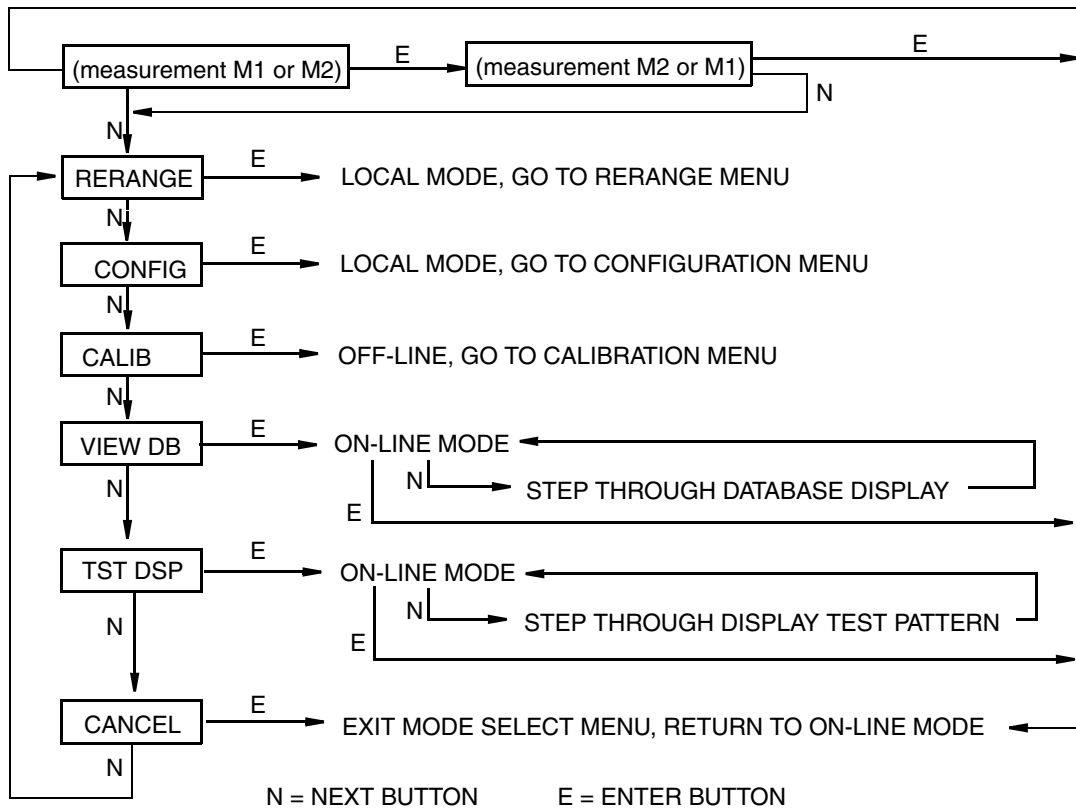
(measurement M1 or M2) E (measurement M2 or M1) E

N

N

RERANGE E LOCAL MODE, GO TO RERANGE MENU

N

CONFIG E LOCAL MODE, GO TO CONFIGURATION MENU

N

CALIB E OFF-LINE, GO TO CALIBRATION MENU

N

VIEW DB E ON-LINE MODE

N STEP THROUGH DATABASE DISPLAY

N

E

TST DSP E ON-LINE MODE

N STEP THROUGH DISPLAY TEST PATTERN

N

E

CANCEL E EXIT MODE SELECT MENU, RETURN TO ON-LINE MODE

N

N = NEXT BUTTON E = ENTER BUTTON